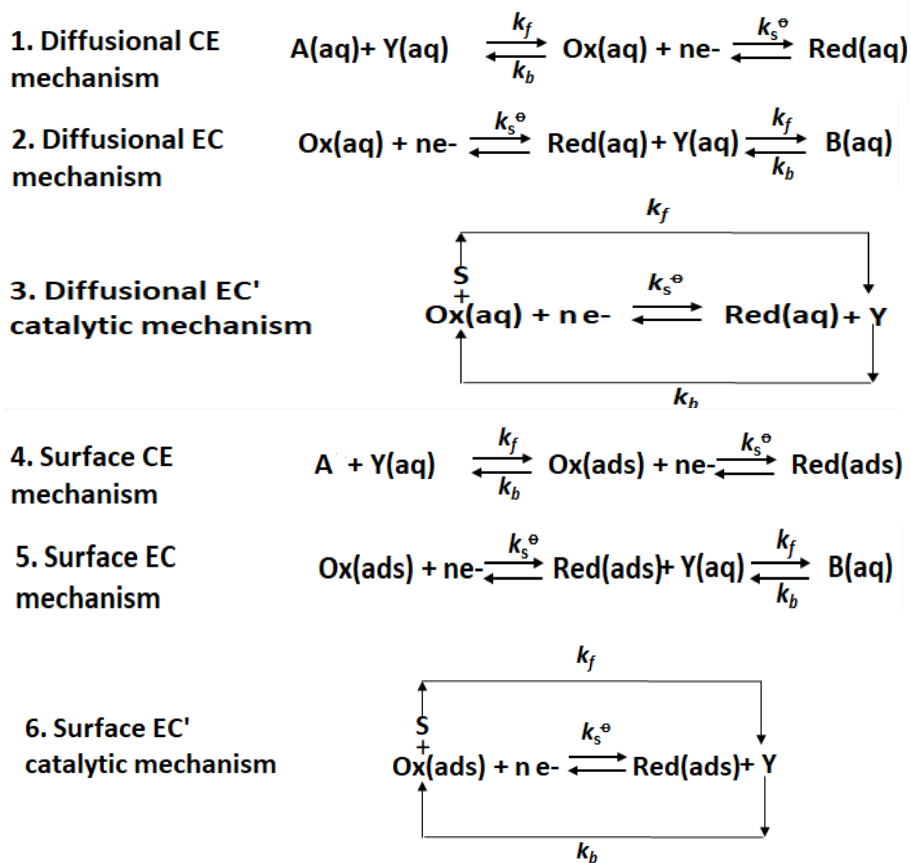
1. Diffusional CE mechanism

A(aq)+ Y(aq) $\underset{k_b}{\overset{k_f}{\rightleftharpoons}}$ Ox(aq) + ne- $\overset{k_s^\ominus}{\rightleftharpoons}$ Red(aq)

2. Diffusional EC mechanism

Ox(aq) + ne- $\overset{k_s^\ominus}{\rightleftharpoons}$ Red(aq)+ Y(aq) $\underset{k_b}{\overset{k_f}{\rightleftharpoons}}$ B(aq)

3. Diffusional EC' catalytic mechanism

$k_f$

S
+
Ox(aq) + n e- $\overset{k_s^\ominus}{\rightleftharpoons}$ Red(aq)+ Y

$k_b$

4. Surface CE mechanism

A + Y(aq) $\underset{k_b}{\overset{k_f}{\rightleftharpoons}}$ Ox(ads) + ne- $\overset{k_s^\ominus}{\rightleftharpoons}$ Red(ads)

5. Surface EC mechanism

Ox(ads) + ne- $\overset{k_s^\ominus}{\rightleftharpoons}$ Red(ads)+ Y(aq) $\underset{k_b}{\overset{k_f}{\rightleftharpoons}}$ B(aq)

6. Surface EC' catalytic mechanism

$k_f$

S
+
Ox(ads) + n e- $\overset{k_s^\ominus}{\rightleftharpoons}$ Red(ads)+ Y

$k_b$